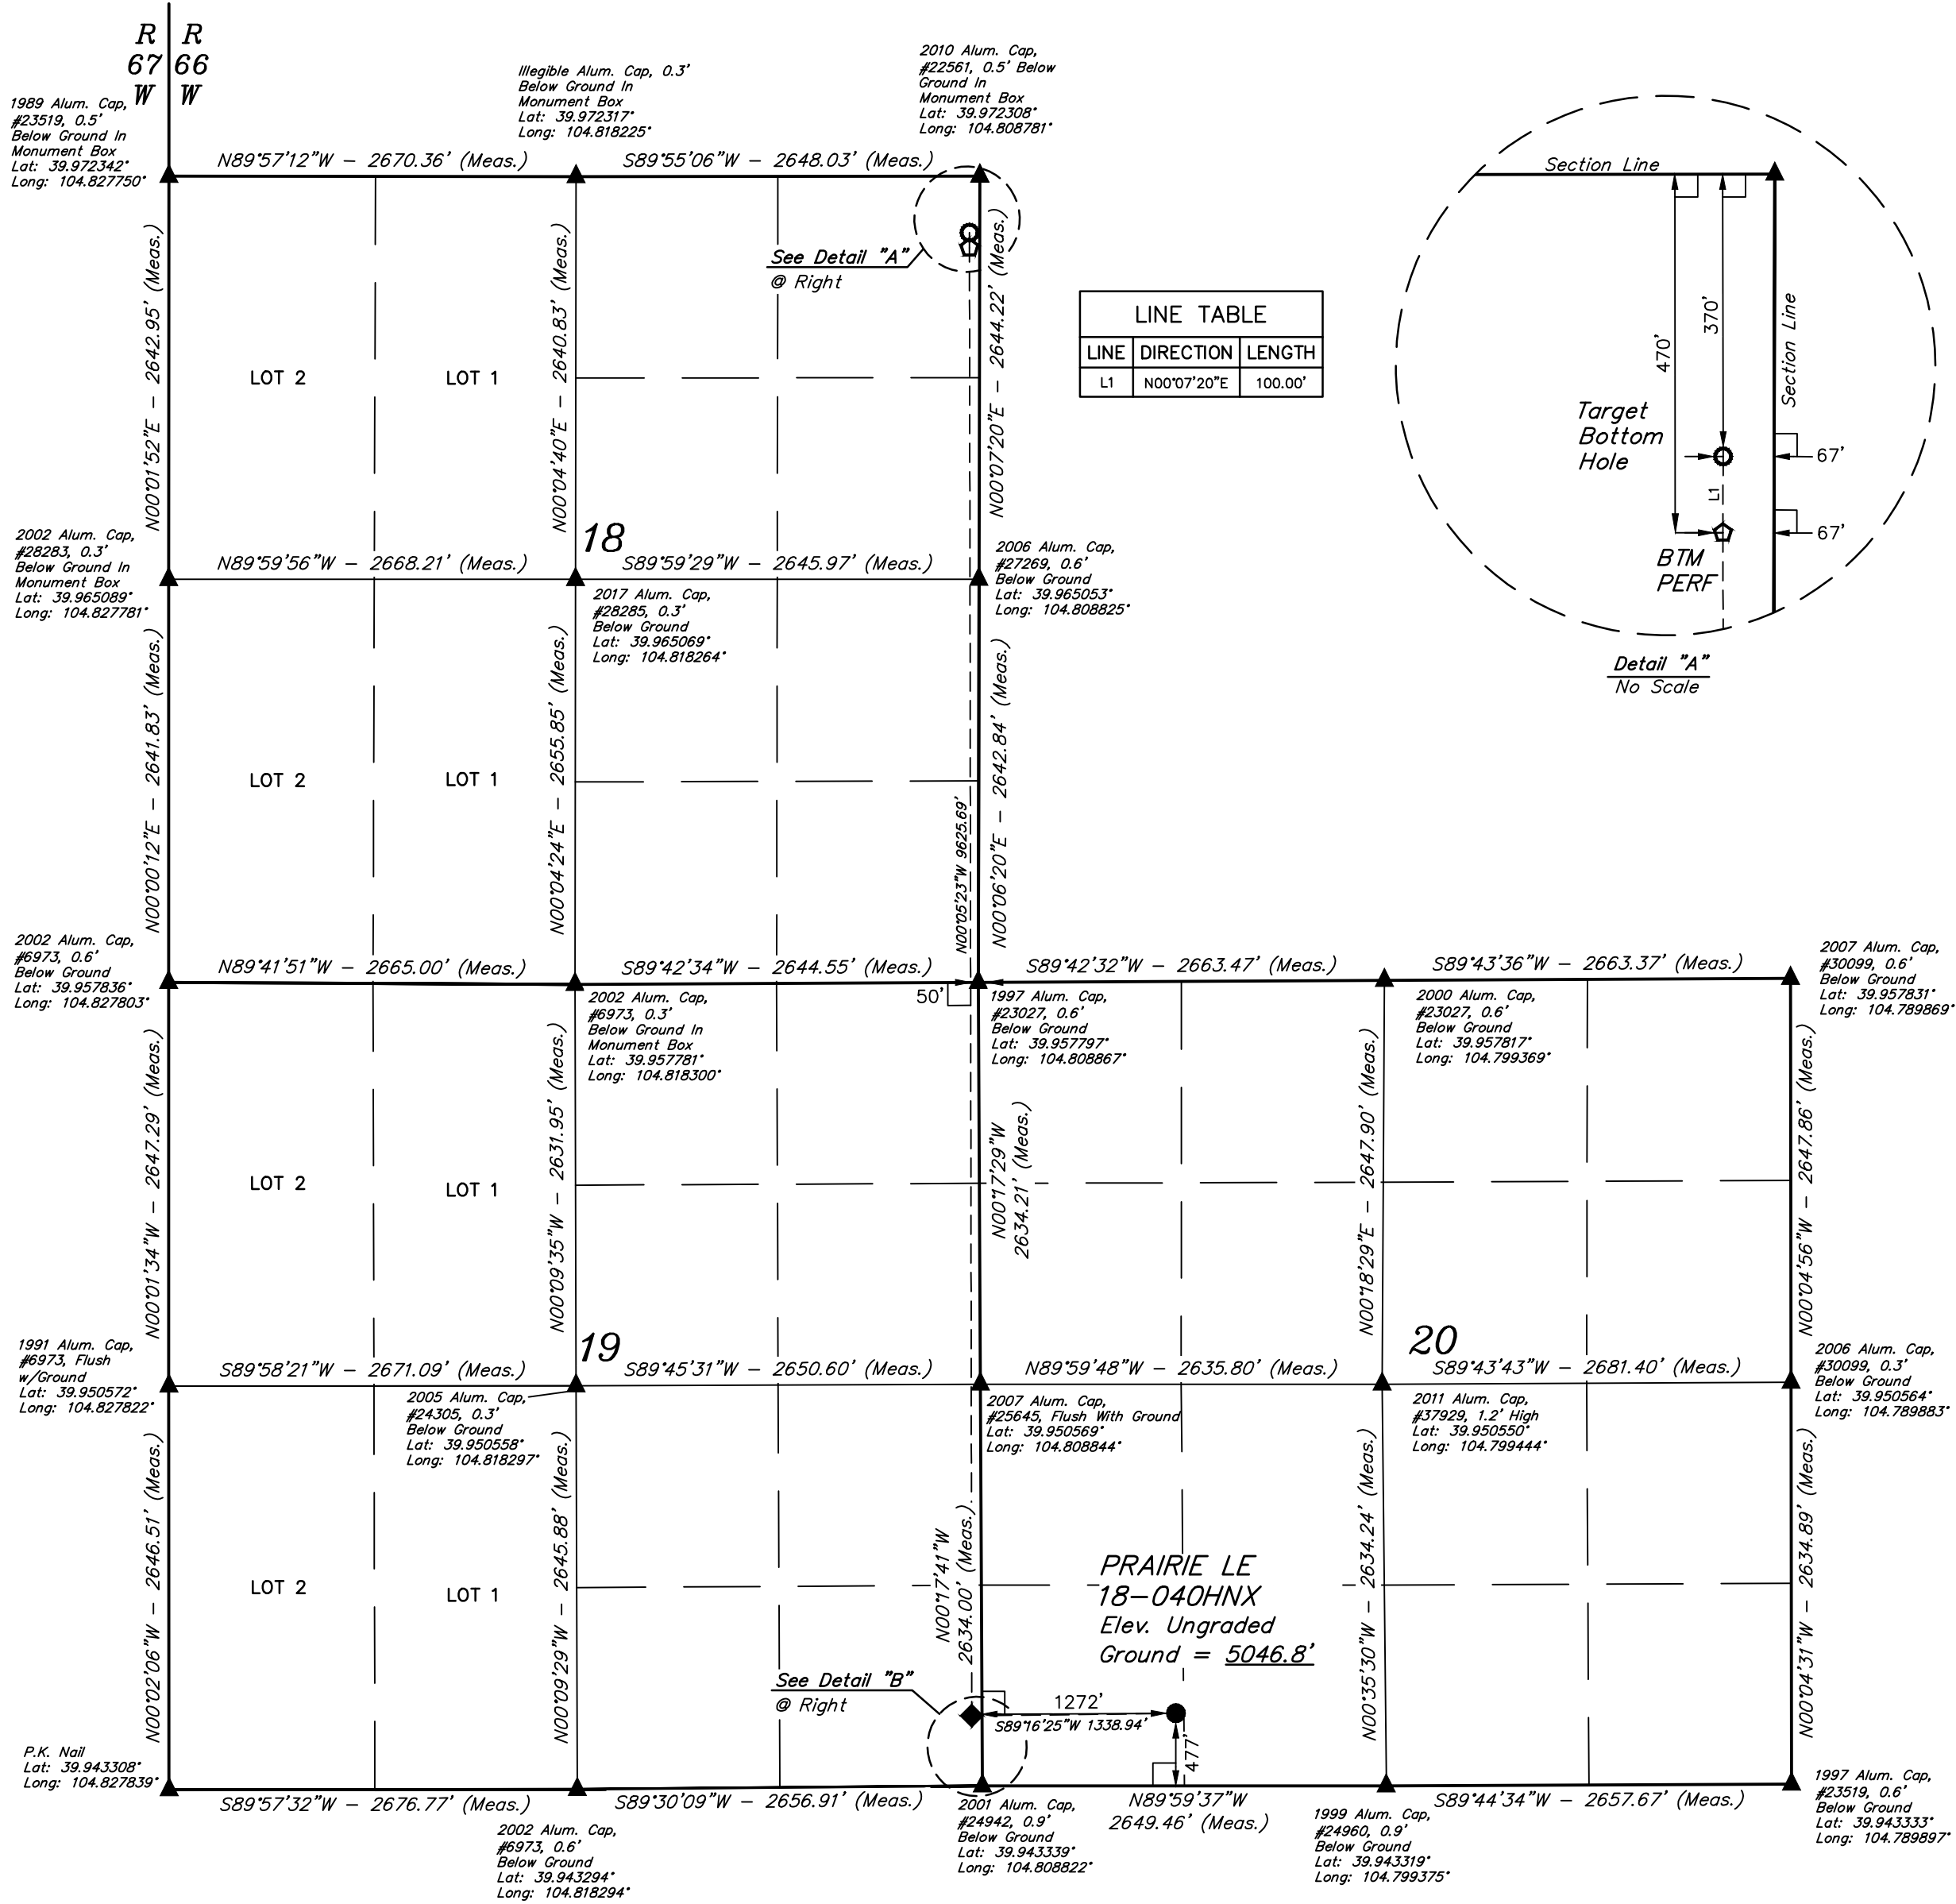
R 67 W
R 66 W

1989 Alum. Cap, #23519, 0.5' Below Ground In Monument Box Lat: 39.972342° Long: 104.827750°

Illegible Alum. Cap, 0.3' Below Ground In Monument Box Lat: 39.972317° Long: 104.818225°

2010 Alum. Cap, #22561, 0.5' Below Ground In Monument Box Lat: 39.972308° Long: 104.808781°

N89°57'12"W – 2670.36' (Meas.)
S89°55'06"W – 2648.03' (Meas.)

See Detail "A" @ Right

| LINE TABLE | | |
|---|---|---|
| LINE | DIRECTION | LENGTH |
| L1 | N00°07'20"E | 100.00' |

Section Line
Section Line
470'
370'
Target Bottom Hole
67'
L1
67'
BTM PERF
Detail "A"
No Scale

N00°01'52"E – 2642.95' (Meas.)
LOT 2
LOT 1
N00°04'40"E – 2640.83' (Meas.)
N00°07'20"E – 2644.22' (Meas.)
18

2002 Alum. Cap, #28283, 0.3' Below Ground In Monument Box Lat: 39.965089° Long: 104.827781°

N89°59'56"W – 2668.21' (Meas.)
S89°59'29"W – 2645.97' (Meas.)

2006 Alum. Cap, #27269, 0.6' Below Ground Lat: 39.965053° Long: 104.808825°

2017 Alum. Cap, #28285, 0.3' Below Ground Lat: 39.965069° Long: 104.818264°

N00°00'12"E – 2641.83' (Meas.)
LOT 2
LOT 1
N00°04'24"E – 2655.85' (Meas.)
N00°05'23"W 9625.69'
N00°06'20"E – 2642.84' (Meas.)

2002 Alum. Cap, #6973, 0.6' Below Ground Lat: 39.957836° Long: 104.827803°

N89°41'51"W – 2665.00' (Meas.)
S89°42'34"W – 2644.55' (Meas.)
50'
S89°42'32"W – 2663.47' (Meas.)
S89°43'36"W – 2663.37' (Meas.)

2007 Alum. Cap, #30099, 0.6' Below Ground Lat: 39.957831° Long: 104.789869°

2002 Alum. Cap, #6973, 0.3' Below Ground In Monument Box Lat: 39.957781° Long: 104.818300°

1997 Alum. Cap, #23027, 0.6' Below Ground Lat: 39.957797° Long: 104.808867°

2000 Alum. Cap, #23027, 0.6' Below Ground Lat: 39.957817° Long: 104.799369°

N00°01'34"W – 2647.29' (Meas.)
LOT 2
LOT 1
N00°09'35"W – 2631.95' (Meas.)
N00°17'29"W 2634.21' (Meas.)
N00°18'29"E – 2647.90' (Meas.)
N00°04'56"W – 2647.86' (Meas.)
19
20

1991 Alum. Cap, #6973, Flush w/Ground Lat: 39.950572° Long: 104.827822°

S89°58'21"W – 2671.09' (Meas.)
S89°45'31"W – 2650.60' (Meas.)
N89°59'48"W – 2635.80' (Meas.)
S89°43'43"W – 2681.40' (Meas.)

2006 Alum. Cap, #30099, 0.3' Below Ground Lat: 39.950564° Long: 104.789883°

2005 Alum. Cap, #24305, 0.3' Below Ground Lat: 39.950558° Long: 104.818297°

2007 Alum. Cap, #25645, Flush With Ground Lat: 39.950569° Long: 104.808844°

2011 Alum. Cap, #37929, 1.2' High Lat: 39.950550° Long: 104.799444°

N00°02'06"W – 2646.51' (Meas.)
LOT 2
LOT 1
N00°09'29"W – 2645.88' (Meas.)
N00°17'41"W 2634.00' (Meas.)
N00°35'30"W – 2634.24' (Meas.)
N00°04'31"W – 2634.89' (Meas.)

PRAIRIE LE 18–040HNX
Elev. Ungraded Ground = 5046.8'

See Detail "B" @ Right
1272'
S89°16'25"W 1338.94'
477'

P.K. Nail Lat: 39.943308° Long: 104.827839°

S89°57'32"W – 2676.77' (Meas.)
S89°30'09"W – 2656.91' (Meas.)
N89°59'37"W 2649.46' (Meas.)
S89°44'34"W – 2657.67' (Meas.)

2002 Alum. Cap, #6973, 0.6' Below Ground Lat: 39.943294° Long: 104.818294°

2001 Alum. Cap, #24942, 0.9' Below Ground Lat: 39.943339° Long: 104.808822°

1999 Alum. Cap, #24960, 0.9' Below Ground Lat: 39.943319° Long: 104.799375°

1997 Alum. Cap, #23519, 0.6' Below Ground Lat: 39.943333° Long: 104.789897°